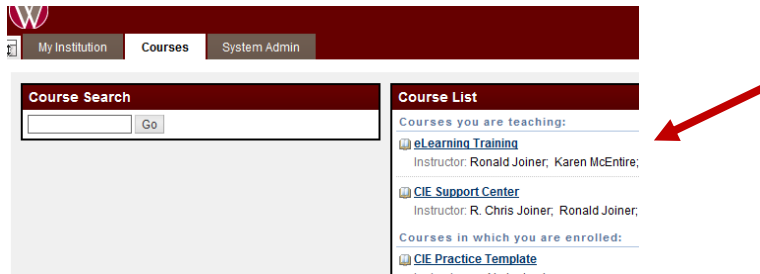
My Institution

Courses

System Admin

Course Search

Go

Course List

Courses you are teaching:

eLearning Training

Instructor: Ronald Joiner; Karen McEntire;

CIE Support Center

Instructor: R. Chris Joiner; Ronald Joiner;

Courses in which you are enrolled:

CIE Practice Template